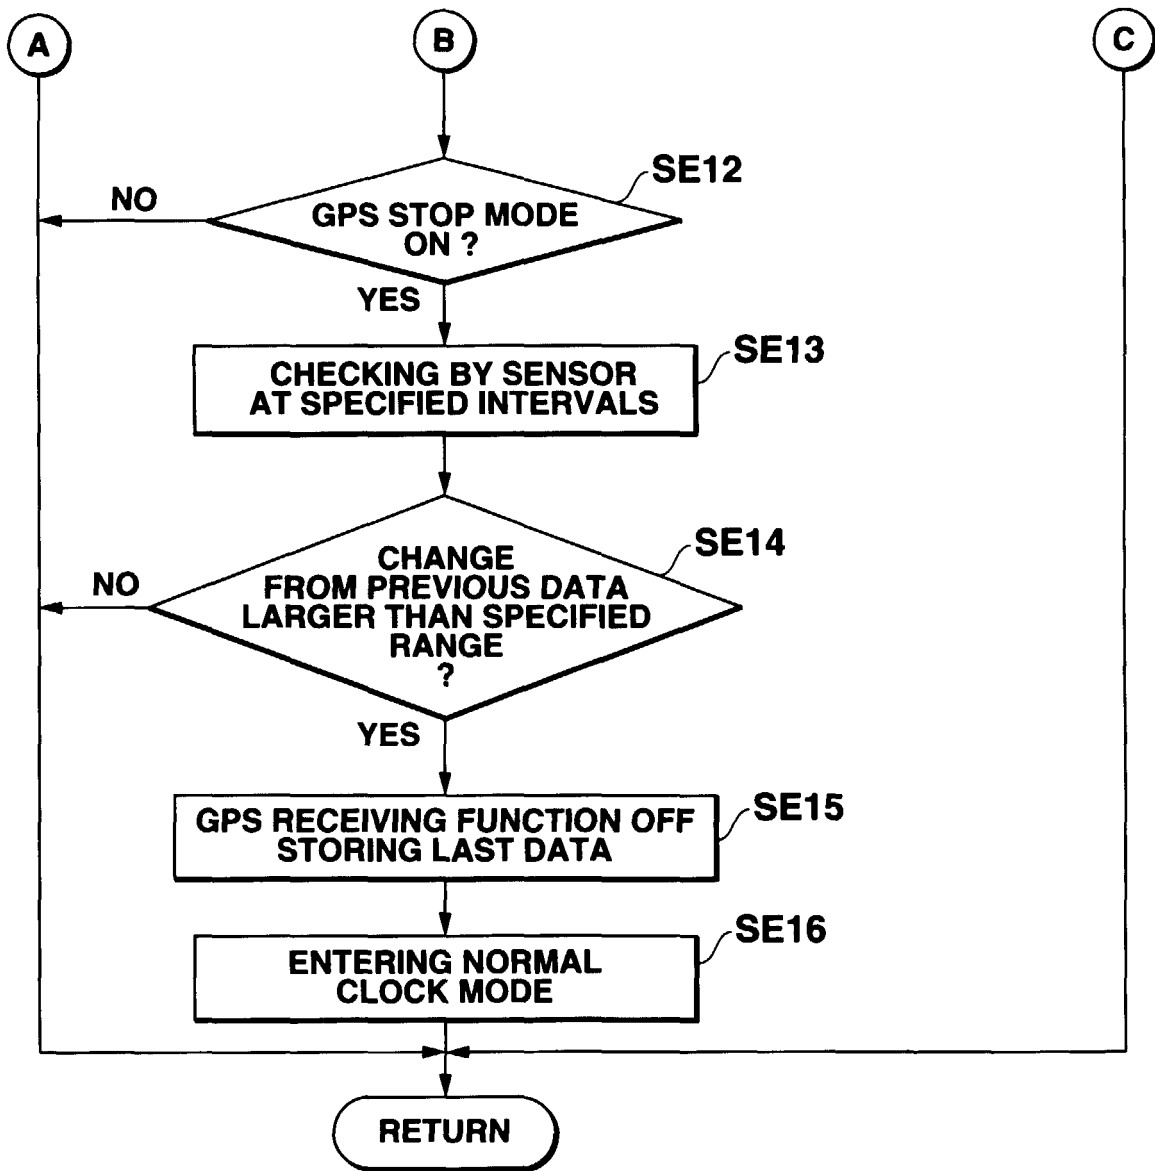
A

B

C

SE12

NO

GPS STOP MODE ON ?

YES

CHECKING BY SENSOR AT SPECIFIED INTERVALS

SE13

SE14

NO

CHANGE FROM PREVIOUS DATA LARGER THAN SPECIFIED RANGE ?

YES

GPS RECEIVING FUNCTION OFF STORING LAST DATA

SE15

ENTERING NORMAL CLOCK MODE

SE16

RETURN